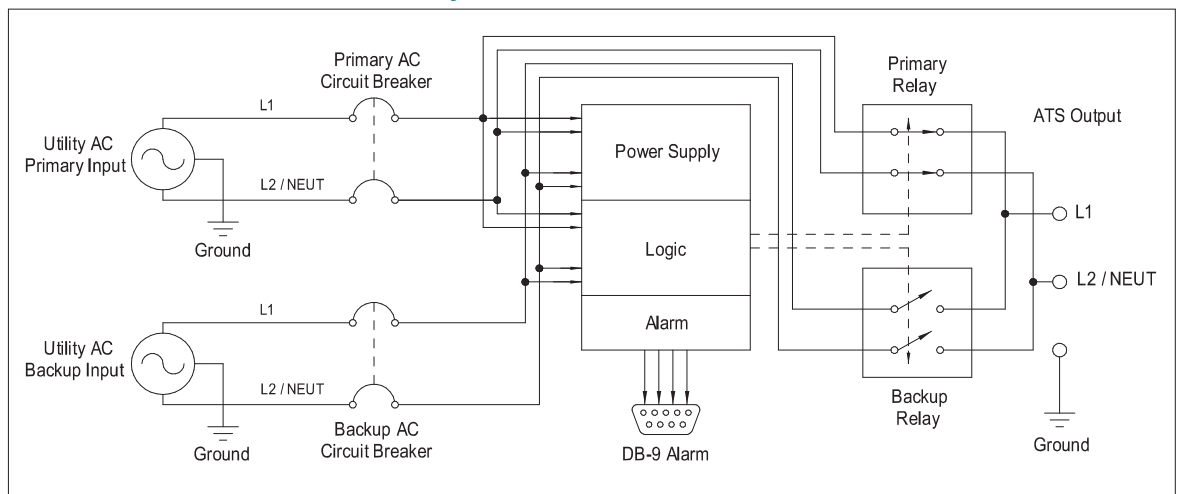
Primary AC Circuit Breaker

Primary Relay

ATS Output

L1

Utility AC Primary Input

Power Supply

L2 / NEUT

L1

Ground

Logic

L2 / NEUT

L1

Alarm

Utility AC Backup Input

L2 / NEUT

Backup Relay

Ground

Backup AC Circuit Breaker

DB-9 Alarm

Ground